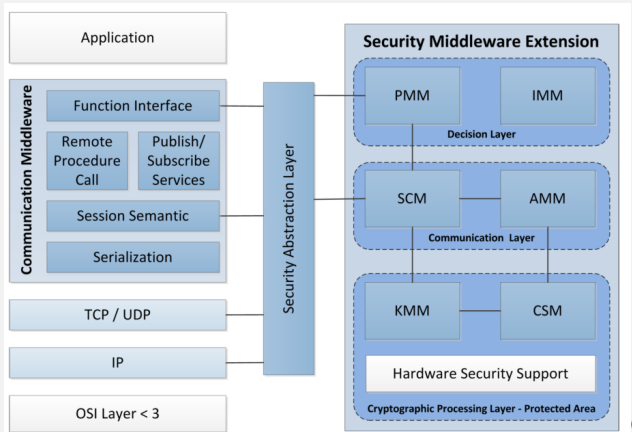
Application

Communication Middleware

Function Interface

Remote Procedure Call

Publish/ Subscribe Services

Session Semantic

Serialization

TCP / UDP

IP

OSI Layer < 3

Security Abstraction Layer

Security Middleware Extension

PMM

IMM

Decision Layer

SCM

AMM

Communication Layer

KMM

CSM

Hardware Security Support

Cryptographic Processing Layer - Protected Area